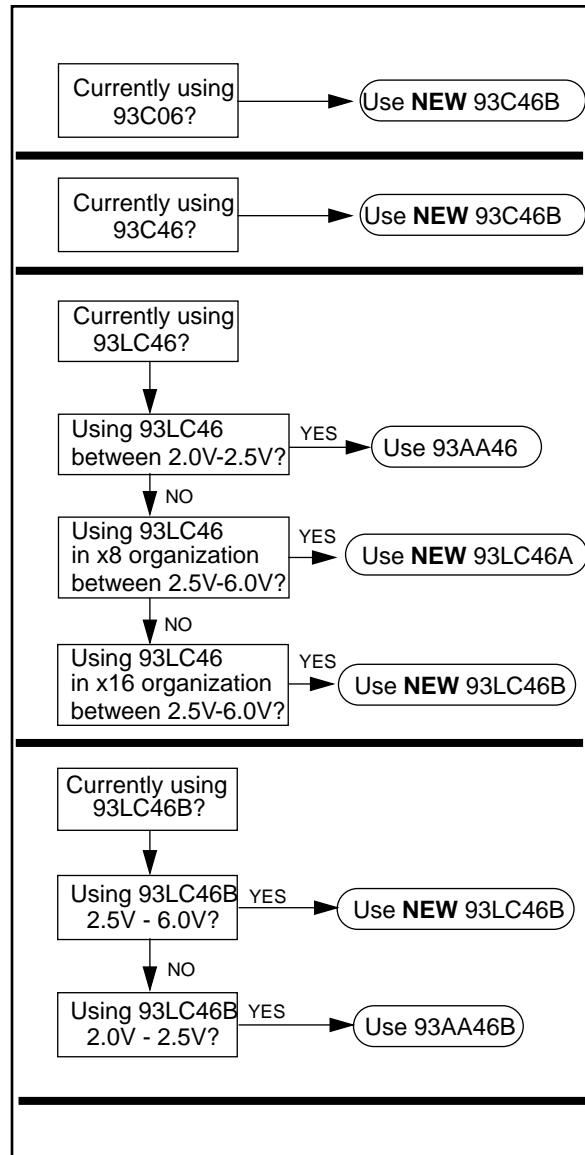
Currently using 93C06?

Use **NEW** 93C46B

Currently using 93C46?

Use **NEW** 93C46B

Currently using 93LC46?

Using 93LC46 between 2.0V-2.5V?

YES

Use 93AA46

NO

Using 93LC46 in x8 organization between 2.5V-6.0V?

YES

Use **NEW** 93LC46A

NO

Using 93LC46 in x16 organization between 2.5V-6.0V?

YES

Use **NEW** 93LC46B

Currently using 93LC46B?

Using 93LC46B 2.5V - 6.0V?

YES

Use **NEW** 93LC46B

NO

Using 93LC46B 2.0V - 2.5V?

YES

Use 93AA46B